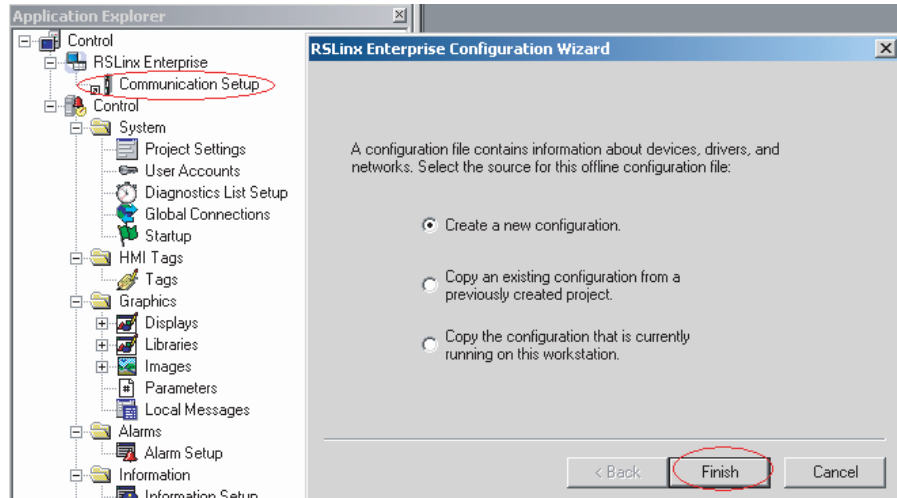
Application Explorer

Control
RSLinx Enterprise
Communication Setup
Control
System
Project Settings
User Accounts
Diagnostics List Setup
Global Connections
Startup
HMI Tags
Tags
Graphics
Displays
Libraries
Images
Parameters
Local Messages
Alarms
Alarm Setup
Information
Information Setup

RSLinx Enterprise Configuration Wizard

A configuration file contains information about devices, drivers, and networks. Select the source for this offline configuration file:

Create a new configuration.

Copy an existing configuration from a previously created project.

Copy the configuration that is currently running on this workstation.

< Back
Finish
Cancel